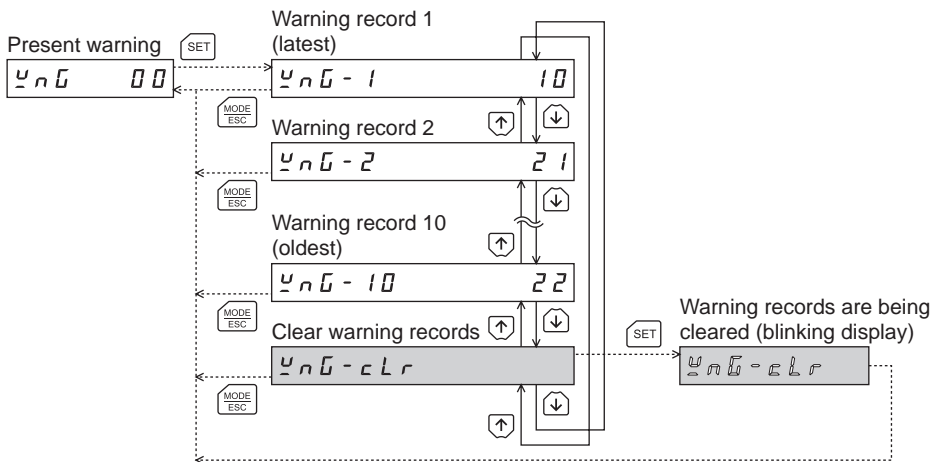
Present warning
SET
wnG 00

Warning record 1 (latest)
wnG-1 10
MODE ESC
Warning record 2
wnG-2 21
MODE ESC
Warning record 10 (oldest)
wnG-10 22
MODE ESC
Clear warning records
wnG-clr
MODE ESC
SET
Warning records are being cleared (blinking display)
wnG-clr